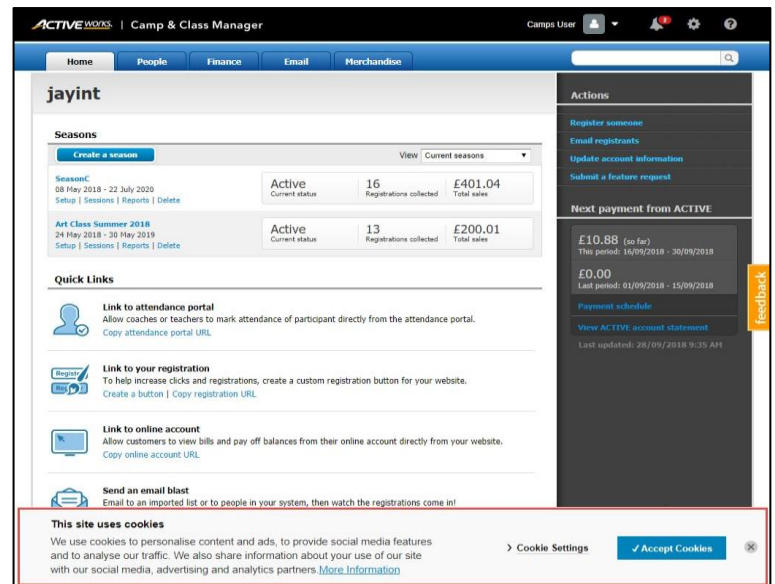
ACTIVE WORKS | Camp & Class Manager

Camps User

Home People Finance Email Merchandise

jayint

Seasons

Create a season

View Current seasons

SeasonC
08 May 2018 - 22 July 2020
Setup | Sessions | Reports | Delete

Active
Current status

16
Registrations collected

£401.04
Total sales

Art Class Summer 2018
24 May 2018 - 30 May 2019
Setup | Sessions | Reports | Delete

Active
Current status

13
Registrations collected

£200.01
Total sales

Quick Links

Link to attendance portal
Allow coaches or teachers to mark attendance of participant directly from the attendance portal.
Copy attendance portal URL

Register

Link to your registration
To help increase clicks and registrations, create a custom registration button for your website.
Create a button | Copy registration URL

Link to online account
Allow customers to view bills and pay off balances from their online account directly from your website.
Copy online account URL

Send an email blast
Email to an imported list or to people in your system, then watch the registrations come in!

Actions

Register someone
Email registrants
Update account information
Submit a feature request

Next payment from ACTIVE

£10.88 (so far)
This period: 16/09/2018 - 30/09/2018

£0.00
Last period: 01/09/2018 - 15/09/2018

Payment schedule

View ACTIVE account statement

Last updated: 28/09/2018 9:35 AM

feedback

This site uses cookies

We use cookies to personalise content and ads, to provide social media features and to analyse our traffic. We also share information about your use of our site with our social media, advertising and analytics partners. More Information

> Cookie Settings

✓ Accept Cookies